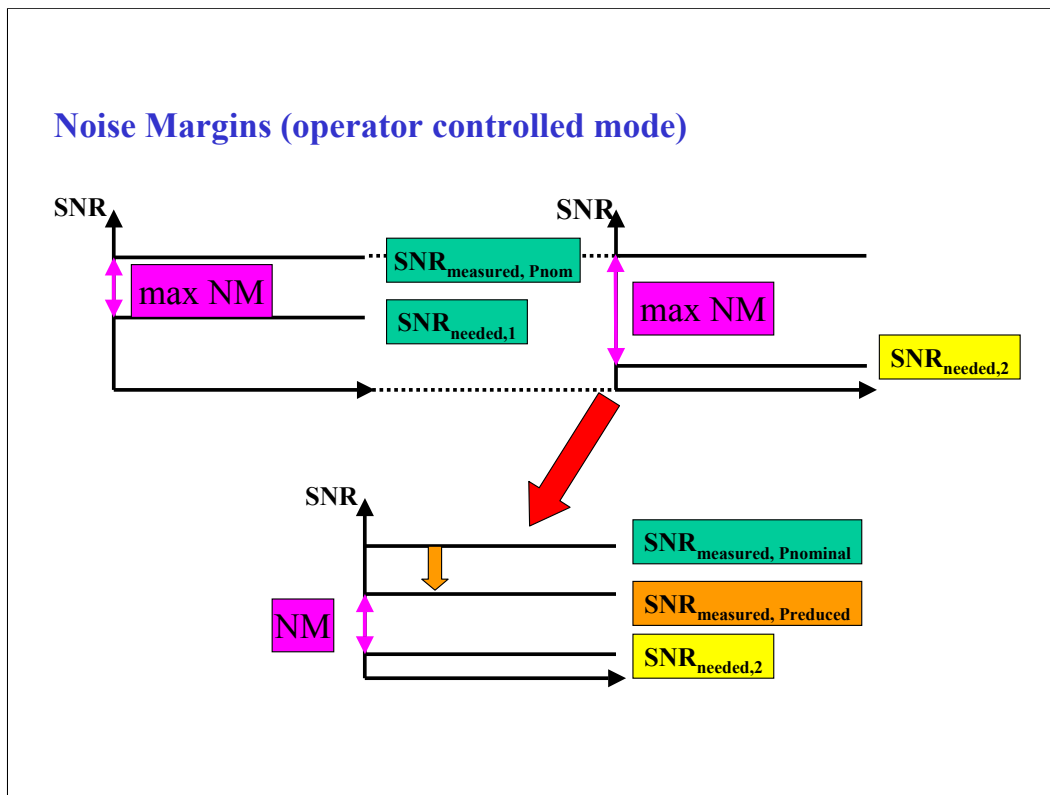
Noise Margins (operator controlled mode)

SNR

max NM

$SNR_{measured, Pnom}$

$SNR_{needed,1}$

SNR

max NM

$SNR_{needed,2}$

SNR

$SNR_{measured, Pnominal}$

$SNR_{measured, Preduced}$

NM

$SNR_{needed,2}$